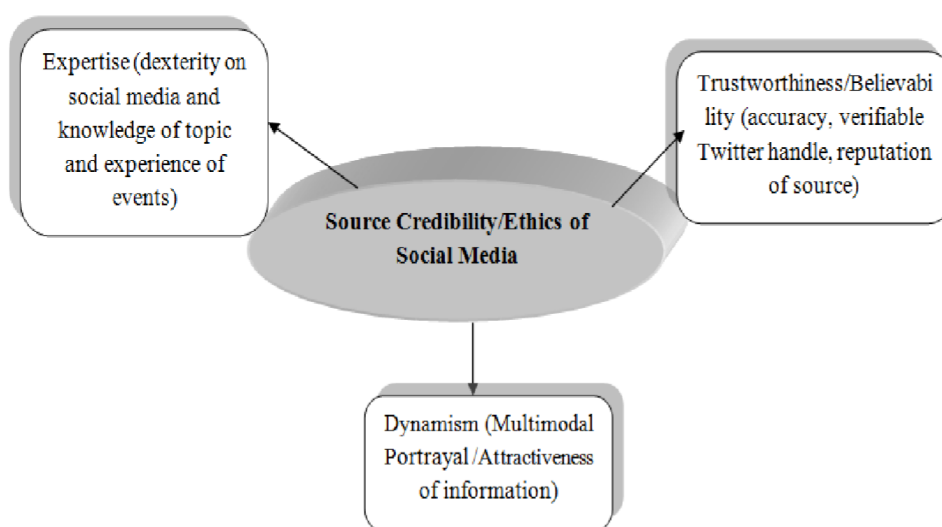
Expertise (dexterity on social media and knowledge of topic and experience of events)

Source Credibility/Ethics of Social Media

Trustworthiness/Believability (accuracy, verifiable Twitter handle, reputation of source)

Dynamism (Multimodal Portrayal /Attractiveness of information)